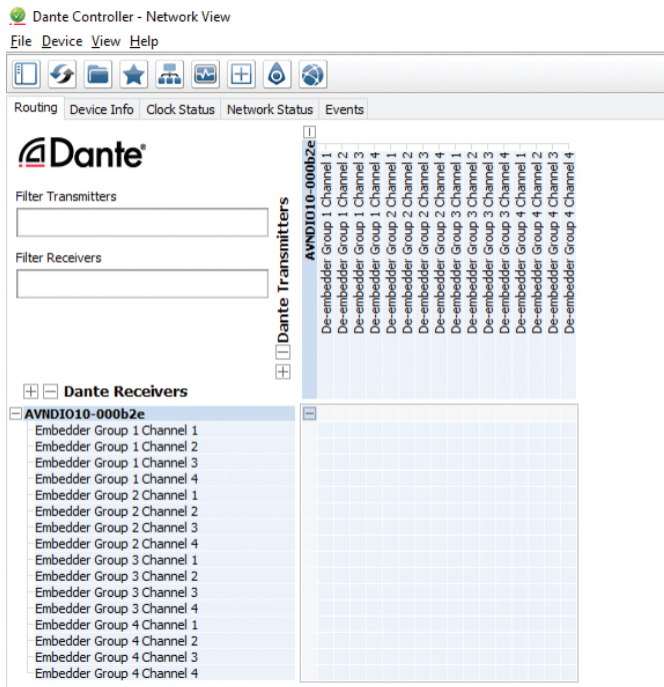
Dante Controller - Network View

File Device View Help

Routing Device Info Clock Status Network Status Events

Dante

Filter Transmitters

Filter Receivers

Dante Transmitters

AVNDIO10-000b2e

De-embedder Group 1 Channel 1
De-embedder Group 1 Channel 2
De-embedder Group 1 Channel 3
De-embedder Group 1 Channel 4
De-embedder Group 2 Channel 1
De-embedder Group 2 Channel 2
De-embedder Group 2 Channel 3
De-embedder Group 2 Channel 4
De-embedder Group 3 Channel 1
De-embedder Group 3 Channel 2
De-embedder Group 3 Channel 3
De-embedder Group 3 Channel 4
De-embedder Group 4 Channel 1
De-embedder Group 4 Channel 2
De-embedder Group 4 Channel 3
De-embedder Group 4 Channel 4

Dante Receivers

AVNDIO10-000b2e

Embedder Group 1 Channel 1
Embedder Group 1 Channel 2
Embedder Group 1 Channel 3
Embedder Group 1 Channel 4
Embedder Group 2 Channel 1
Embedder Group 2 Channel 2
Embedder Group 2 Channel 3
Embedder Group 2 Channel 4
Embedder Group 3 Channel 1
Embedder Group 3 Channel 2
Embedder Group 3 Channel 3
Embedder Group 3 Channel 4
Embedder Group 4 Channel 1
Embedder Group 4 Channel 2
Embedder Group 4 Channel 3
Embedder Group 4 Channel 4